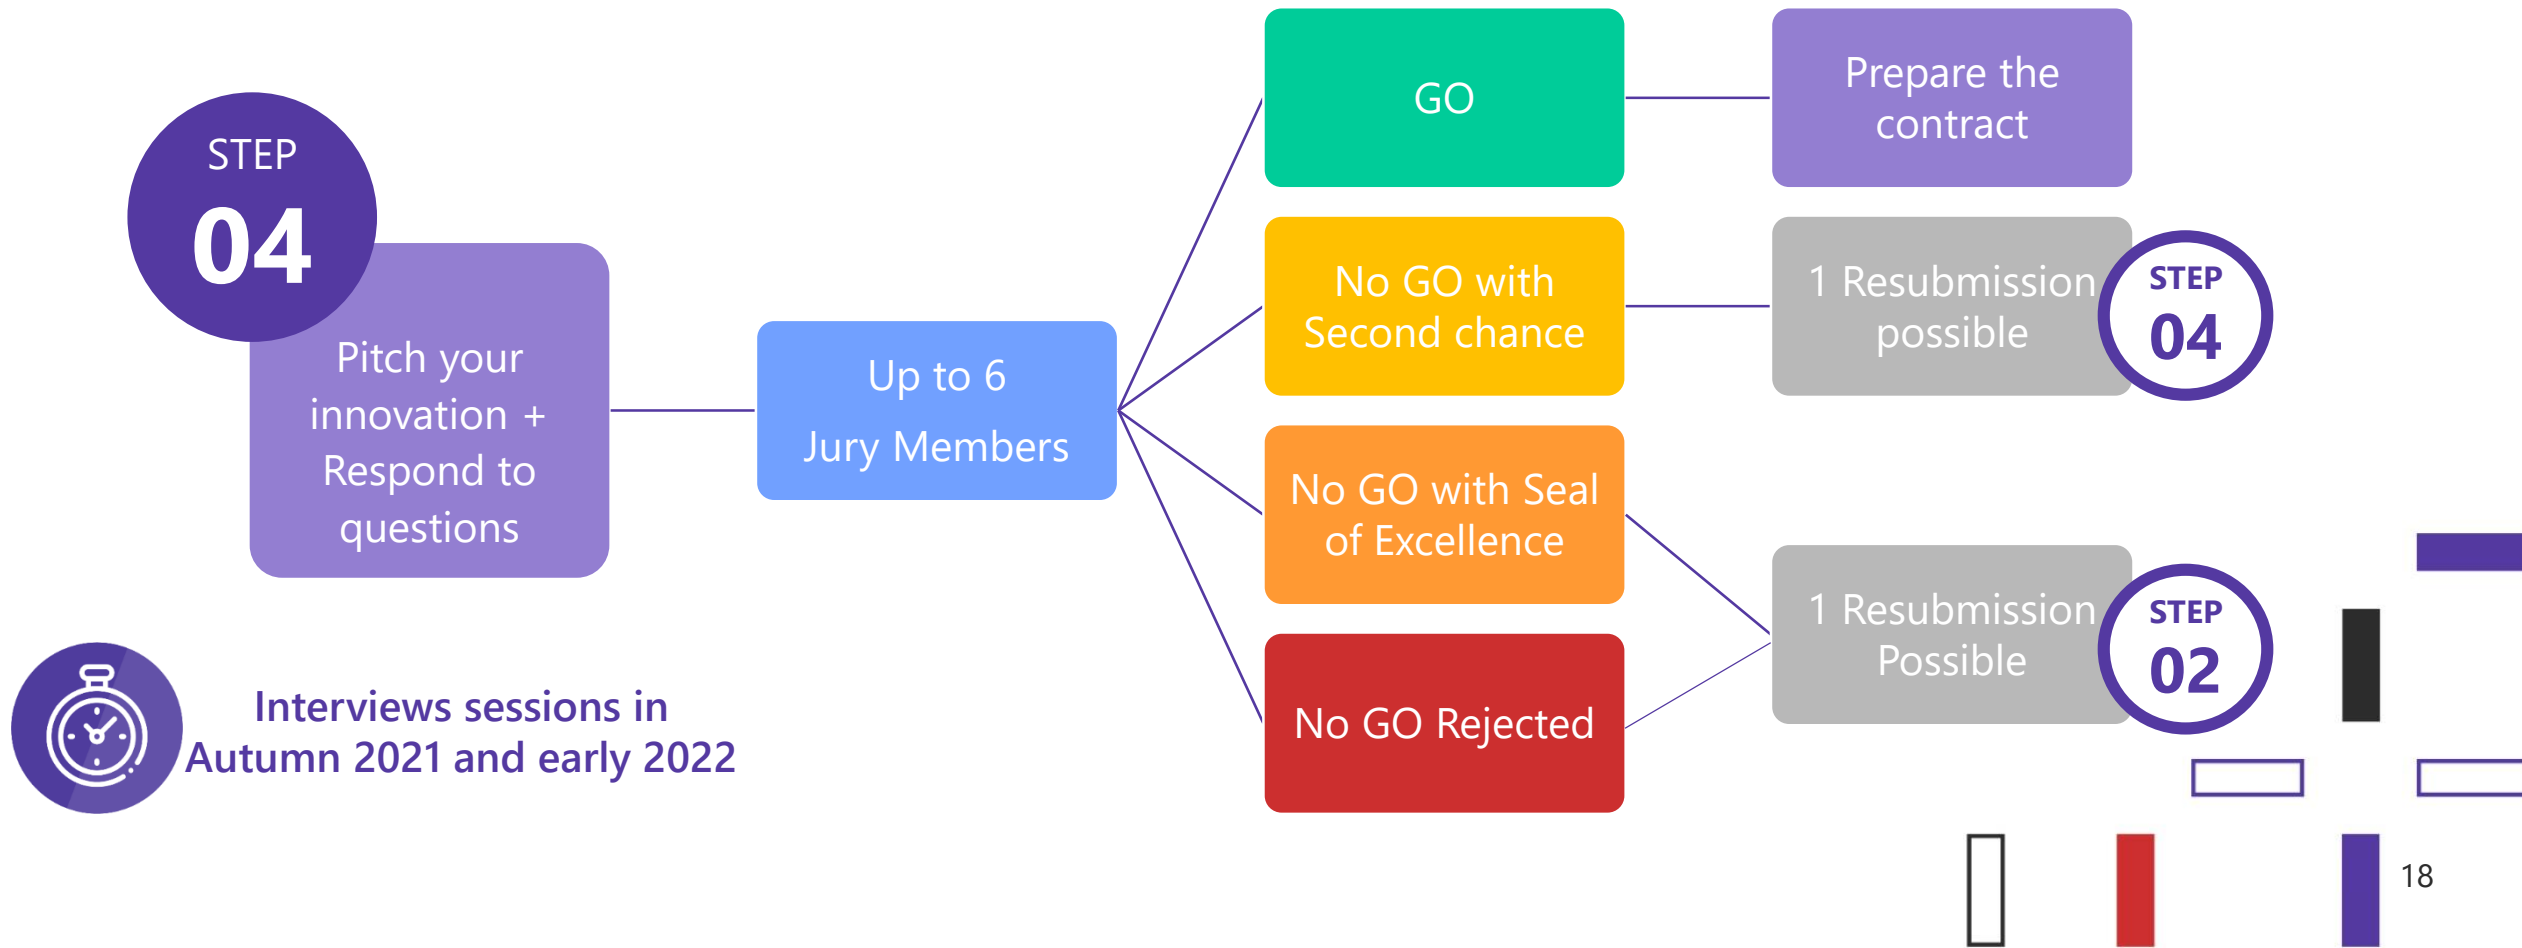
STEP
04

Pitch your innovation + Respond to questions

Up to 6
Jury Members

GO

Prepare the contract

No GO with Second chance

1 Resubmission possible

STEP
04

No GO with Seal of Excellence

No GO Rejected

1 Resubmission Possible

STEP
02

Interviews sessions in Autumn 2021 and early 2022

18